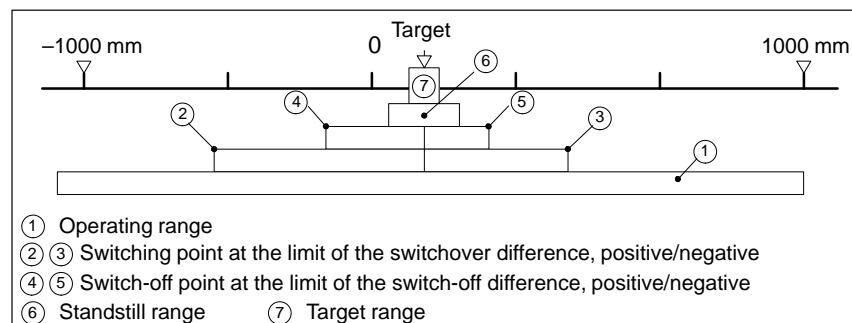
–1000 mm
0
Target
1000 mm
⑦
⑥
④
⑤
②
③
①

① Operating range
② ③ Switching point at the limit of the switchover difference, positive/negative
④ ⑤ Switch-off point at the limit of the switch-off difference, positive/negative
⑥ Standstill range ⑦ Target range